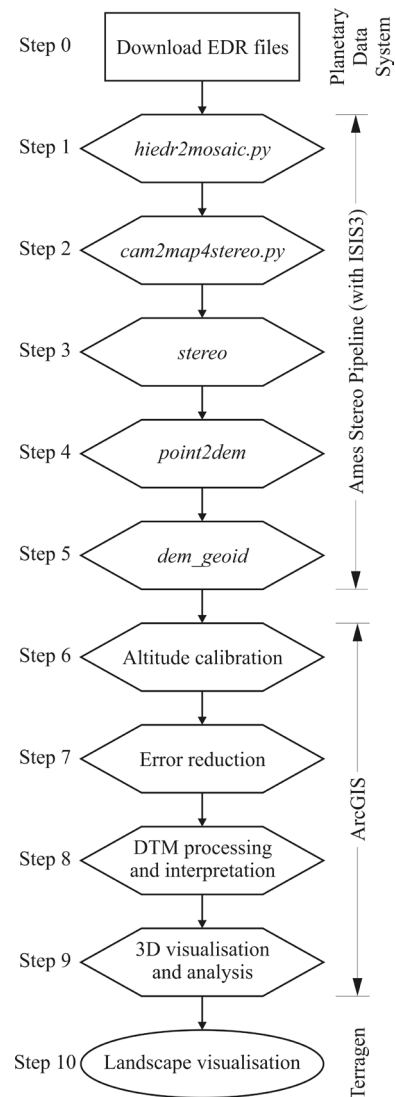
Step 0 Download EDR files

Planetary Data System

Step 1 hiedr2mosaic.py

Step 2 cam2map4stereo.py

Step 3 stereo

Step 4 point2dem

Step 5 dem_geoid

Ames Stereo Pipeline (with ISIS3)

Step 6 Altitude calibration

Step 7 Error reduction

Step 8 DTM processing and interpretation

Step 9 3D visualisation and analysis

ArcGIS

Step 10 Landscape visualisation

Terragen